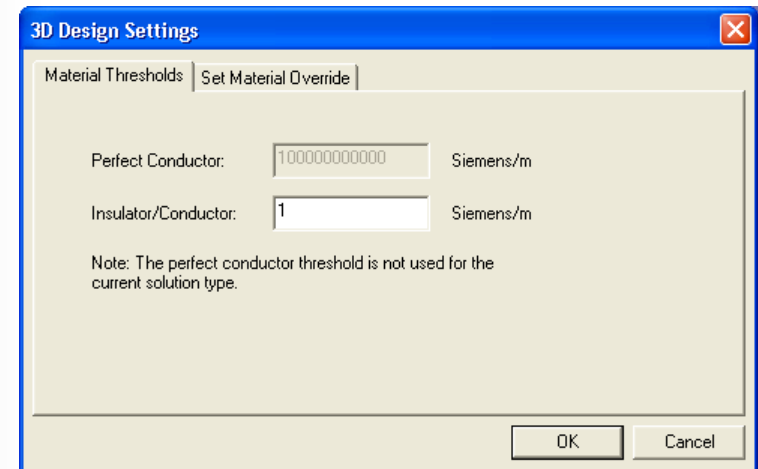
3D Design Settings

Material Thresholds | Set Material Override

Perfect Conductor: 100000000000 Siemens/m

Insulator/Conductor: 1 Siemens/m

Note: The perfect conductor threshold is not used for the current solution type.

OK Cancel